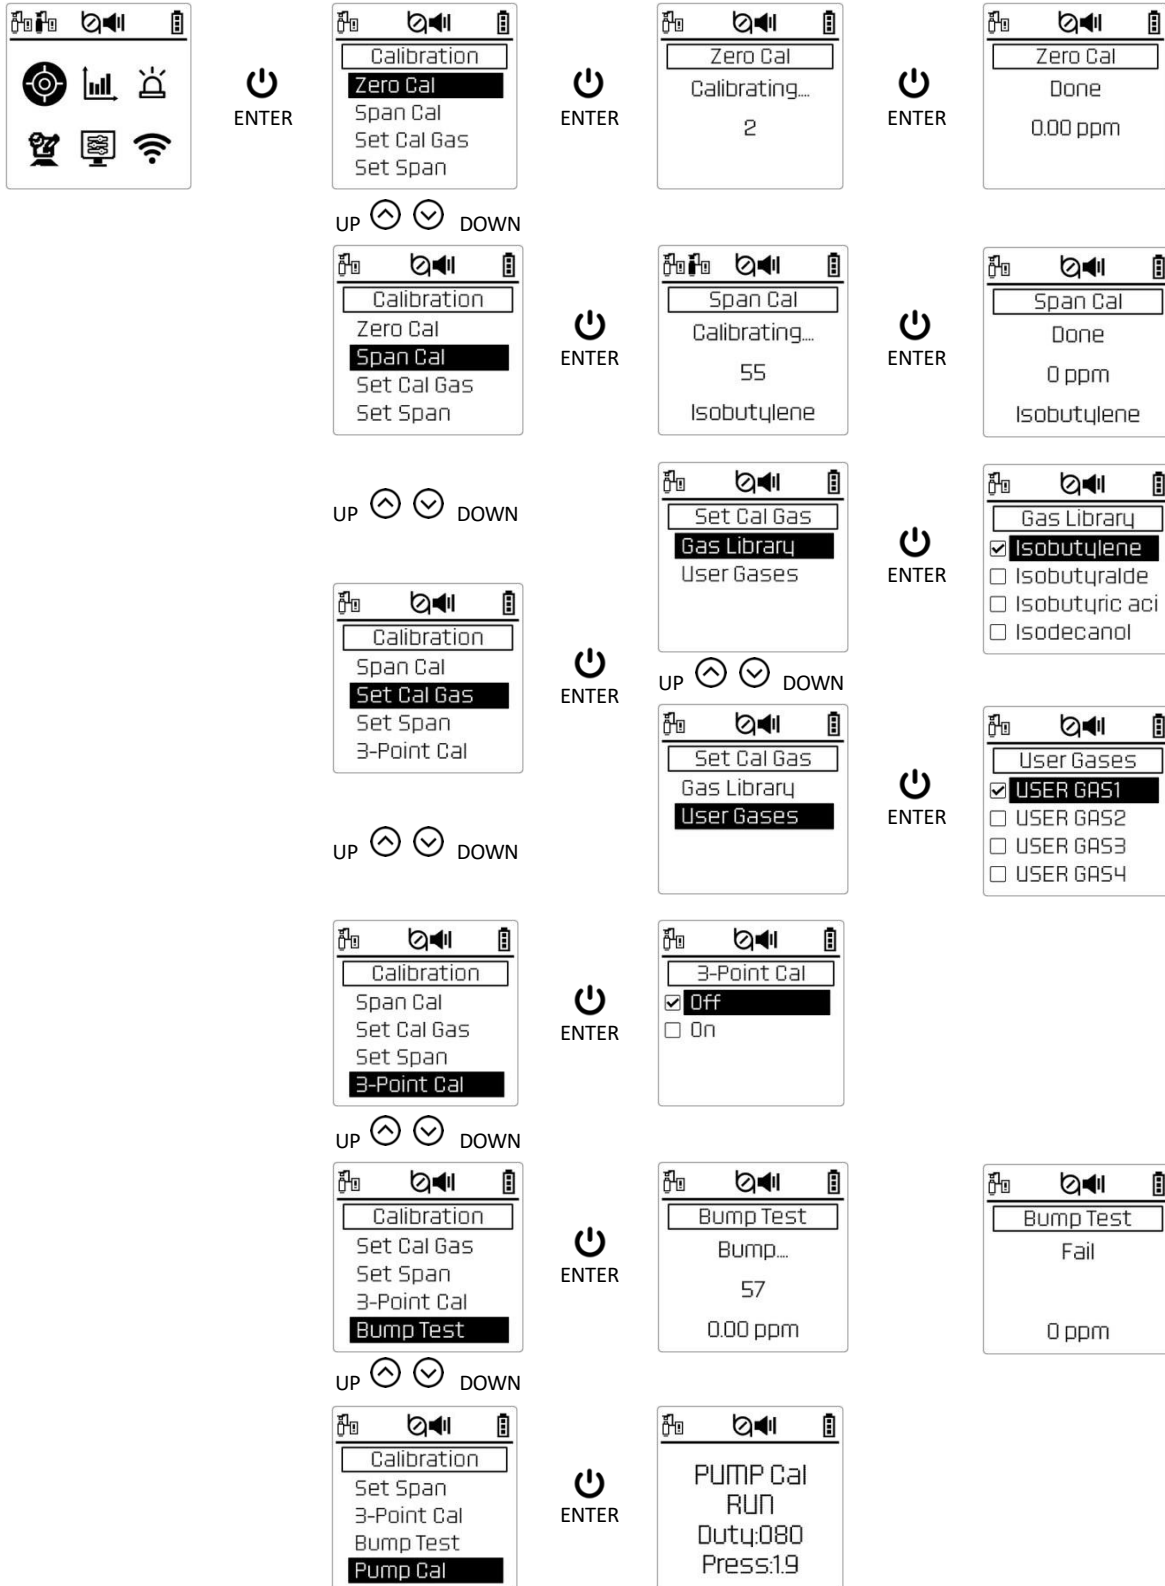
ENTER

Calibration
Zero Cal
Span Cal
Set Cal Gas
Set Span

ENTER

Zero Cal
Calibrating...
2

ENTER

Zero Cal
Done
0.00 ppm

UP DOWN

Calibration
Zero Cal
Span Cal
Set Cal Gas
Set Span

ENTER

Span Cal
Calibrating...
55
Isobutylene

ENTER

Span Cal
Done
0 ppm
Isobutylene

UP DOWN

Set Cal Gas
Gas Library
User Gases

ENTER

Gas Library
Isobutylene
Isobutyralde
Isobutyric aci
Isodecanol

Calibration
Span Cal
Set Cal Gas
Set Span
3-Point Cal

ENTER

UP DOWN

Set Cal Gas
Gas Library
User Gases

ENTER

User Gases
USER GAS1
USER GAS2
USER GAS3
USER GAS4

UP DOWN

Calibration
Span Cal
Set Cal Gas
Set Span
3-Point Cal

ENTER

3-Point Cal
Off
On

UP DOWN

Calibration
Set Cal Gas
Set Span
3-Point Cal
Bump Test

ENTER

Bump Test
Bump...
57
0.00 ppm

Bump Test
Fail
0 ppm

UP DOWN

Calibration
Set Span
3-Point Cal
Bump Test
Pump Cal

ENTER

PUMP Cal
RUN
Duty:080
Press:1.9